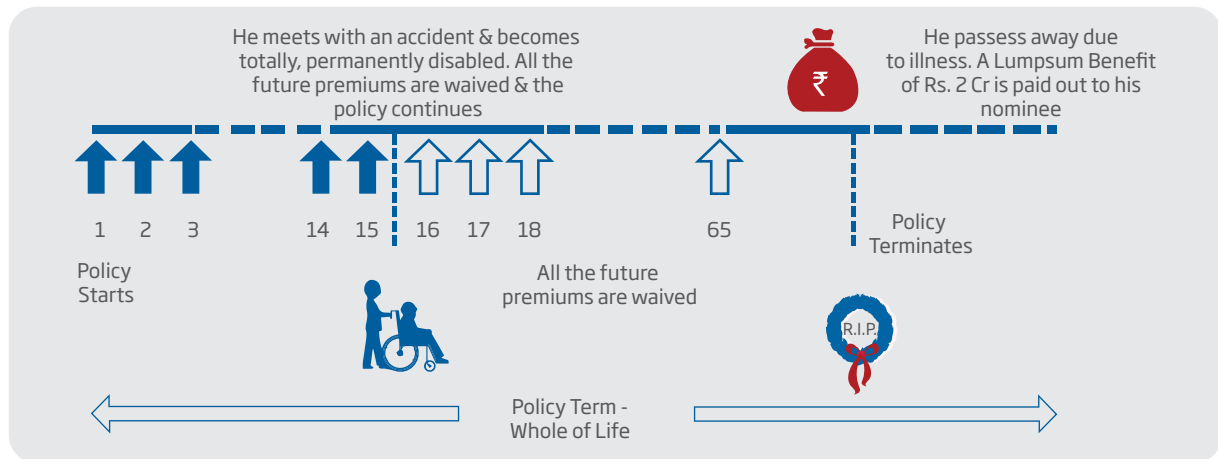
He meets with an accident & becomes totally, permanently disabled. All the future premiums are waived & the policy continues

He passess away due to illness. A Lumpsum Benefit of Rs. 2 Cr is paid out to his nominee

₹

1 2 3 14 15 16 17 18 65

Policy Starts

All the future premiums are waived

Policy Terminates

R.I.P.

Policy Term - Whole of Life